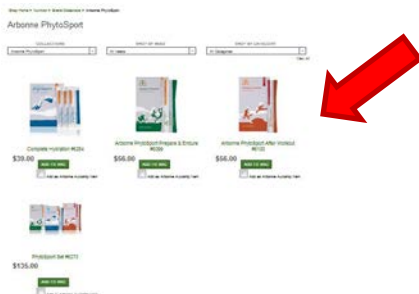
Shop Home > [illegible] > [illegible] > Arbonne PhytoSport

Arbonne PhytoSport

COLLECTIONS
Arbonne PhytoSport

SHOP BY NEED
All Needs

SHOP BY CATEGORY
All Categories

Clear All

Complete Hydration #6204
$39.00
ADD TO BAG
Add as Arbonne Autoship Item

Arbonne PhytoSport Prepare & Endure #6208
$56.00
ADD TO BAG
Add as Arbonne Autoship Item

Arbonne PhytoSport After Workout #6132
$56.00
ADD TO BAG
Add as Arbonne Autoship Item

PhytoSport Set #6211
$135.00
ADD TO BAG
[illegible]